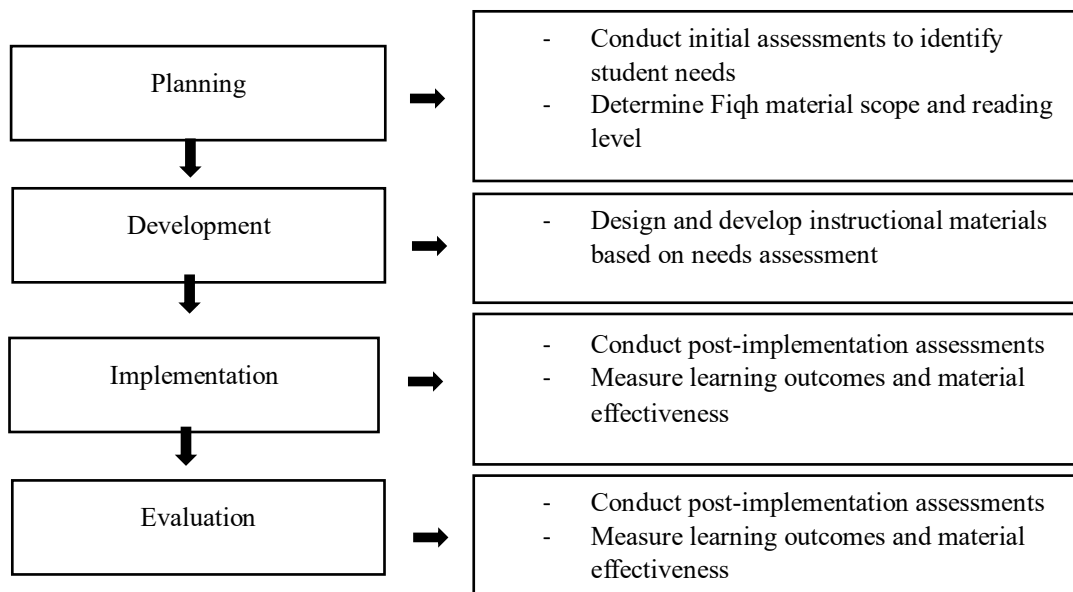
Planning

- Conduct initial assessments to identify student needs
- Determine Fiqh material scope and reading level

Development

- Design and develop instructional materials based on needs assessment

Implementation

- Conduct post-implementation assessments
- Measure learning outcomes and material effectiveness

Evaluation

- Conduct post-implementation assessments
- Measure learning outcomes and material effectiveness